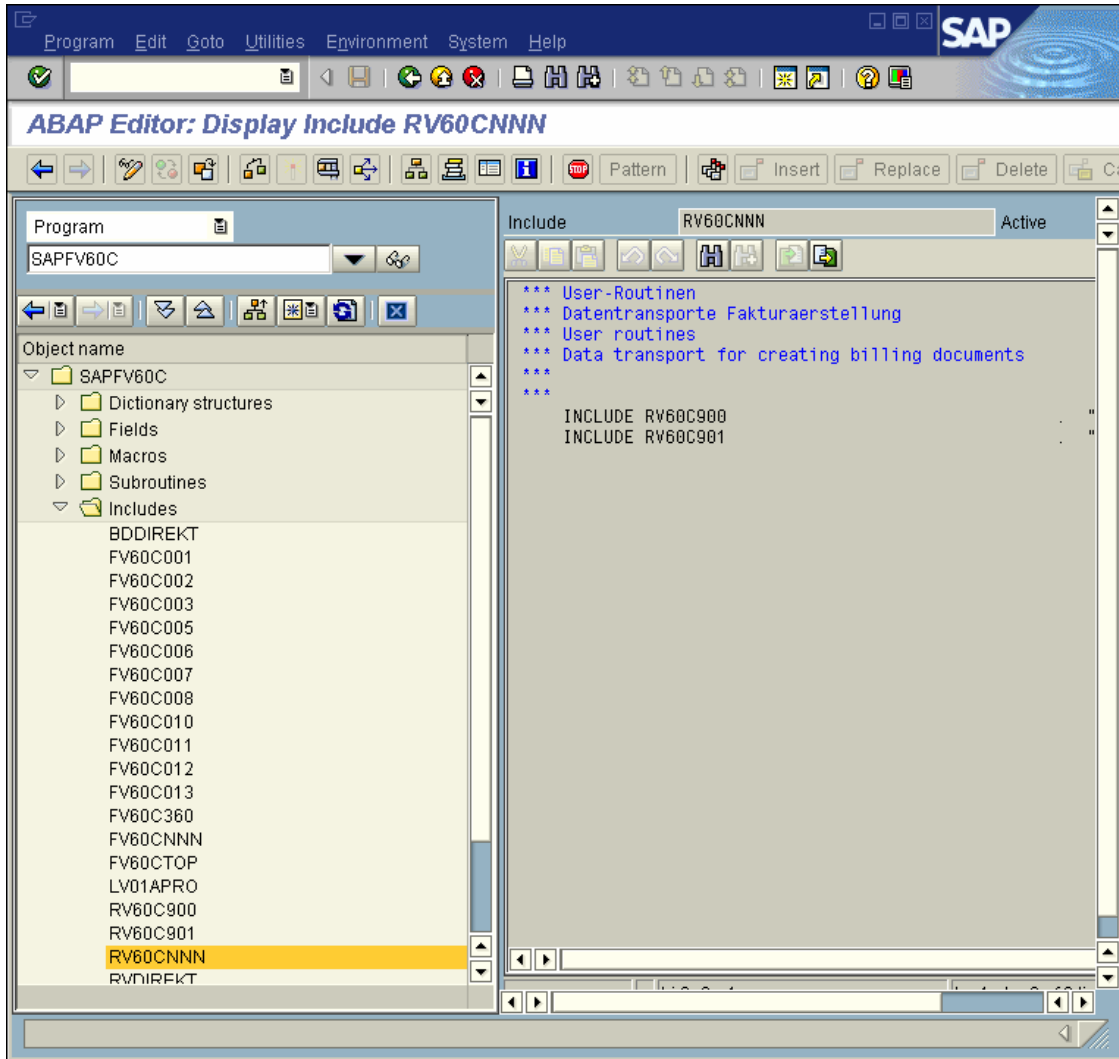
Program Edit Goto Utilities Environment System Help

SAP

ABAP Editor: Display Include RV60CNNN

Pattern Insert Replace Delete

Program
SAPFV60C

Object name
SAPFV60C
Dictionary structures
Fields
Macros
Subroutines
Includes
BDDIREKT
FV60C001
FV60C002
FV60C003
FV60C005
FV60C006
FV60C007
FV60C008
FV60C010
FV60C011
FV60C012
FV60C013
FV60C360
FV60CNNN
FV60CTOP
LV01APRO
RV60C900
RV60C901
RV60CNNN
RVDIREKT

Include RV60CNNN Active

*** User-Routinen
*** Datentransporte Fakturaerstellung
*** User routines
*** Data transport for creating billing documents
***
***
INCLUDE RV60C900 . "
INCLUDE RV60C901 . "